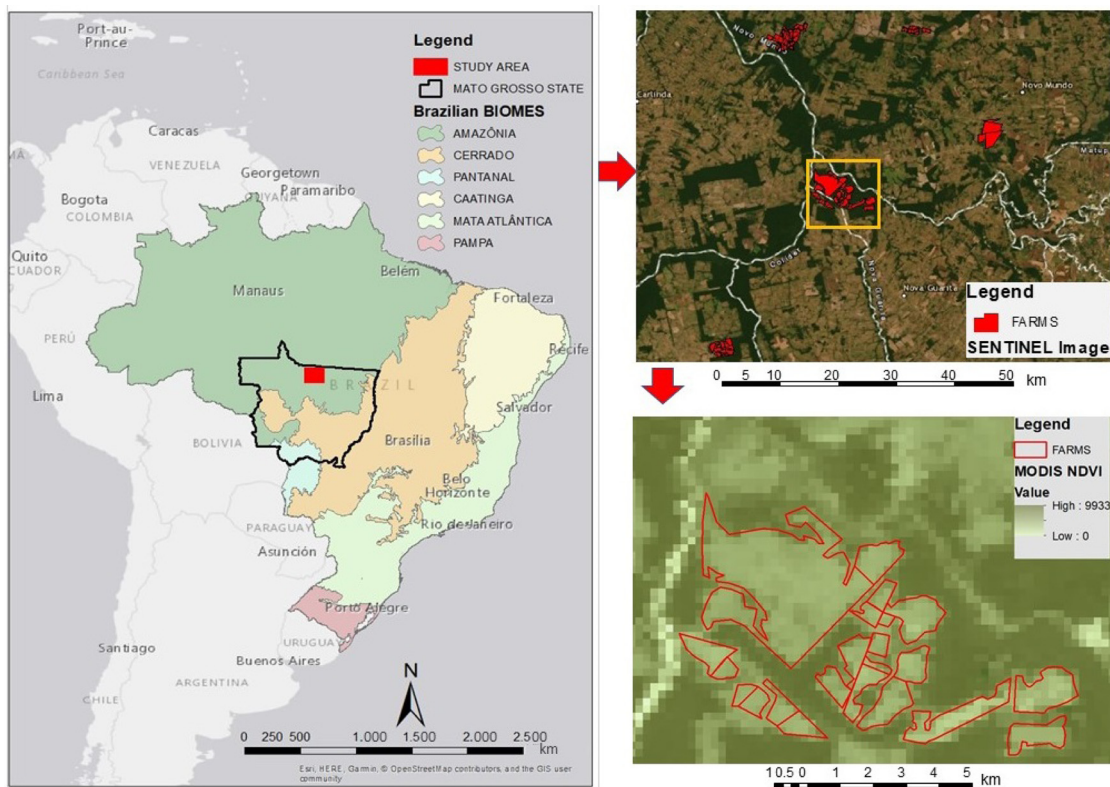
Port-au-Prince
Caribbean Sea
Caracas
VENEZUELA
Georgetown
GUYANA
Paramaribo
Bogota
COLOMBIA
Quito
ECUADOR
Manaus
Belém
Fortaleza
Recife
PERU
Lima
BRAZIL
Salvador
BOLIVIA
Brasília
Belo Horizonte
PARAGUAY
Rio de Janeiro
Asunción
Porto Alegre
URUGUAY
Santiago
Buenos Aires
ARGENTINA
CHILE

Legend
STUDY AREA
MATO GROSSO STATE
Brazilian BIOMES
AMAZÔNIA
CERRADO
PANTANAL
CAATINGA
MATA ATLÂNTICA
PAMPA

N
0 250 500 1.000 1.500 2.000 2.500 km
Esri, HERE, Garmin, © OpenStreetMap contributors, and the GIS user community

Novo Mundo
Carlinda
Nova Guarita
Legend
FARMS
SENTINEL Image
0 5 10 20 30 40 50 km

Legend
FARMS
MODIS NDVI
Value
High : 9933
Low : 0
1 0.5 0 1 2 3 4 5 km